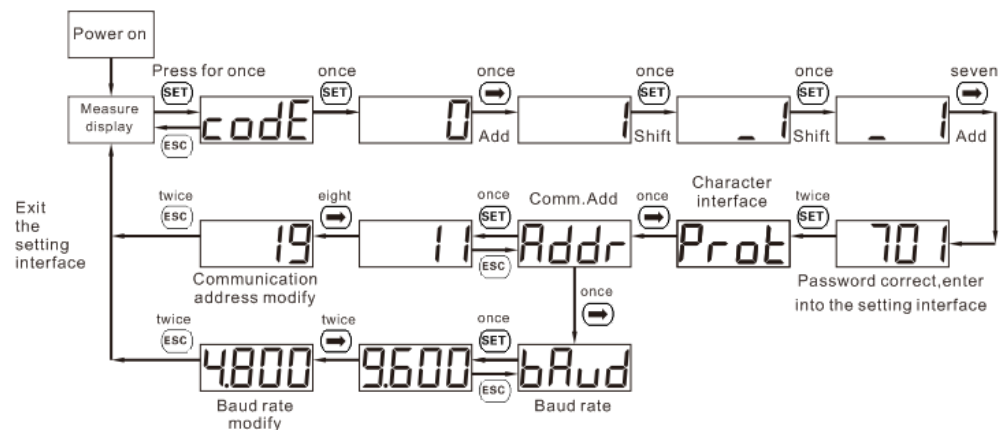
Power on

Press for once
SET
Measure display
ESC
codE

once
SET
0
Add

once
➡
1
Shift

once
SET
_ 1
Shift

once
SET
_ 1
Add

seven
➡
701
Password correct,enter into the setting interface

twice
SET
Prot
Character interface

once
➡
Addr
Comm.Add

once
SET
11
ESC

eight
➡
19
Communication address modify

twice
ESC
Exit the setting interface

once
➡
bAud
Baud rate

once
SET
9.600
ESC

twice
➡
4.800
Baud rate modify

twice
ESC